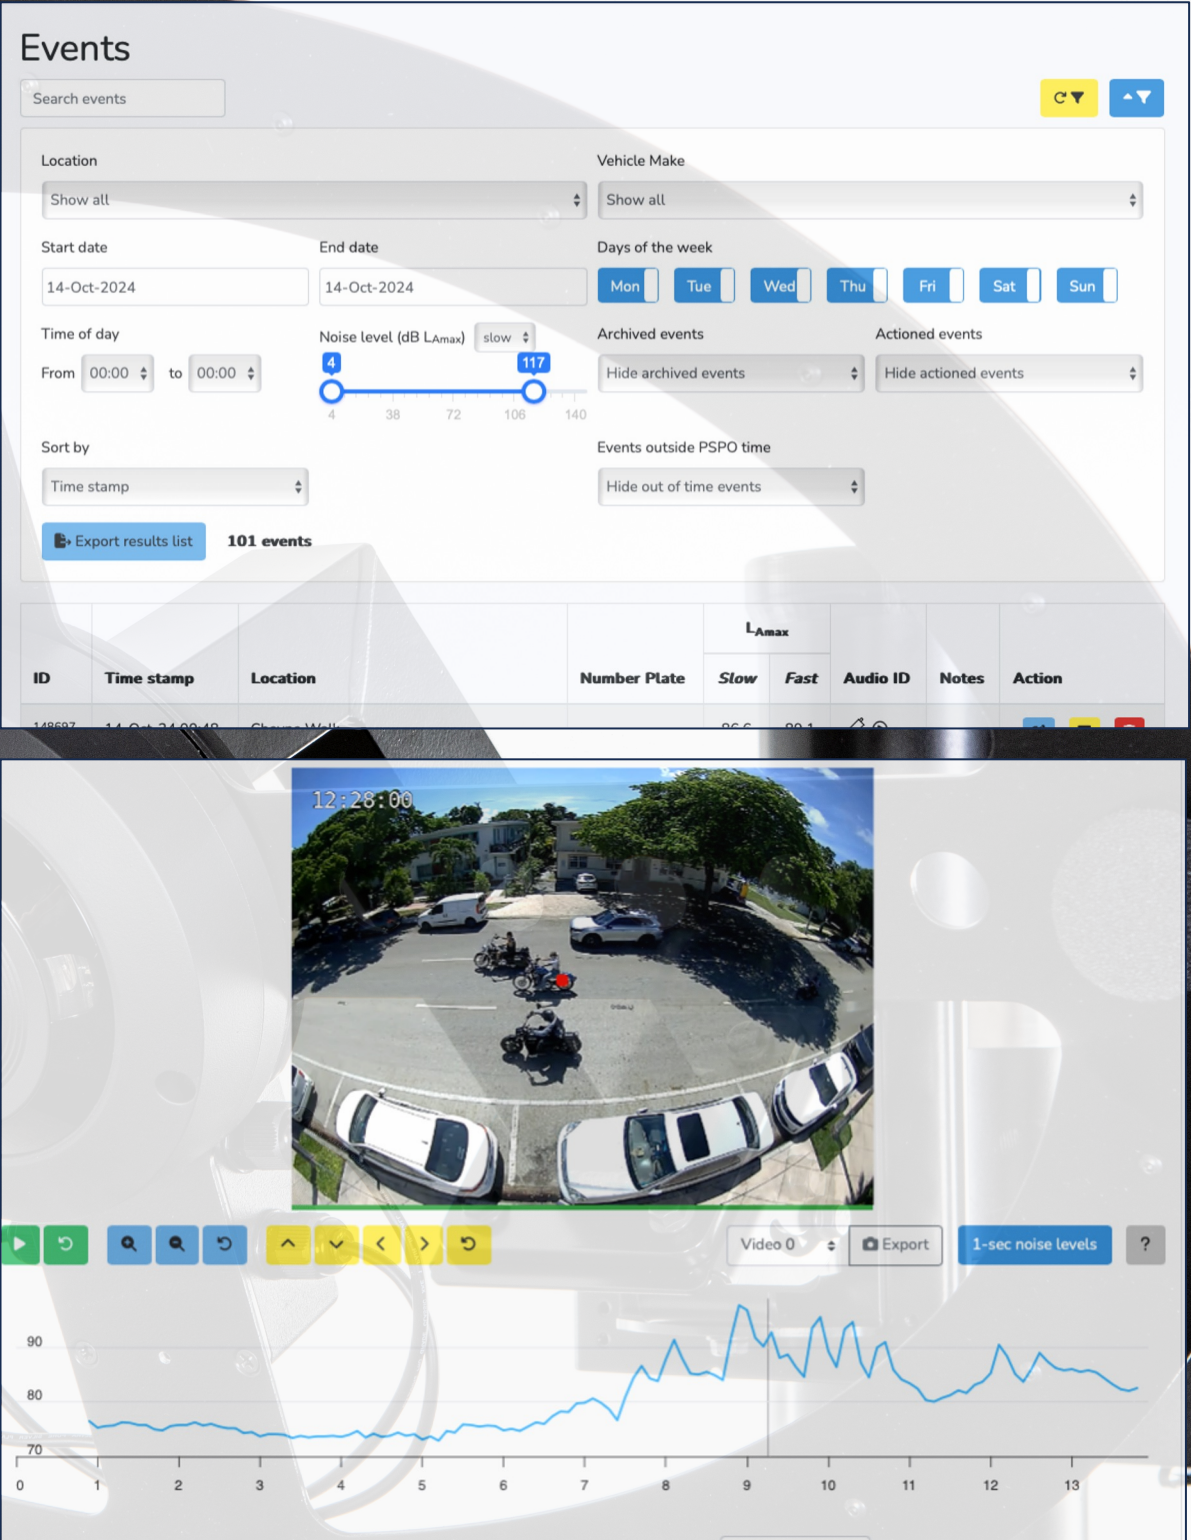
Events

Search events

Location
Show all

Vehicle Make
Show all

Start date
14-Oct-2024

End date
14-Oct-2024

Days of the week
Mon Tue Wed Thu Fri Sat Sun

Time of day
From 00:00 to 00:00

Noise level (dB $L_{Amax}$) slow
4 117
4 38 72 106 140

Archived events
Hide archived events

Actioned events
Hide actioned events

Sort by
Time stamp

Events outside PSPO time
Hide out of time events

Export results list 101 events

| ID | Time stamp | Location | Number Plate | $L_{Amax}$ Slow | $L_{Amax}$ Fast | Audio ID | Notes | Action |
|---|---|---|---|---|---|---|---|---|

12:28:00

Video 0 Export 1-sec noise levels ?

90
80
70
0 1 2 3 4 5 6 7 8 9 10 11 12 13